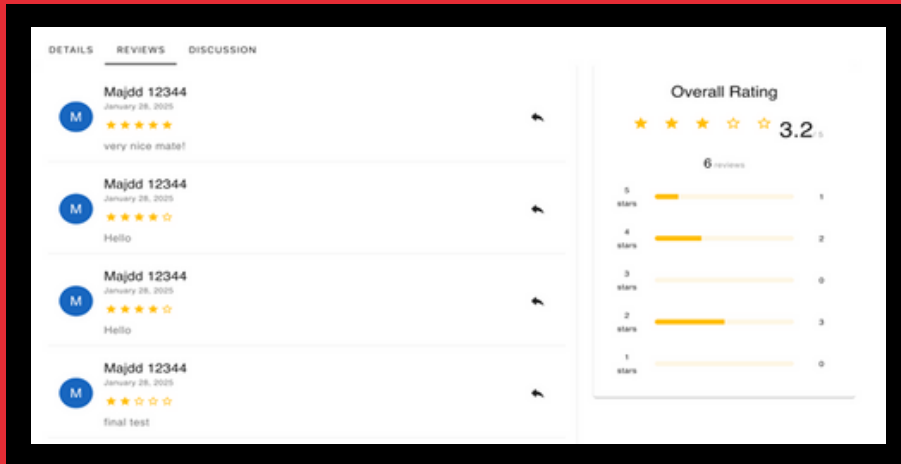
DETAILS REVIEWS DISCUSSION

M
Majdd 12344
January 28, 2025
★★★★★
very nice mate!

M
Majdd 12344
January 28, 2025
★★★★☆
Hello

M
Majdd 12344
January 28, 2025
★★★★☆
Hello

M
Majdd 12344
January 28, 2025
★★☆☆☆
final test

Overall Rating
★★★☆☆ 3.2/5
6 reviews

| | |
|---|---|
| 5 stars | 1 |
| 4 stars | 2 |
| 3 stars | 0 |
| 2 stars | 3 |
| 1 stars | 0 |